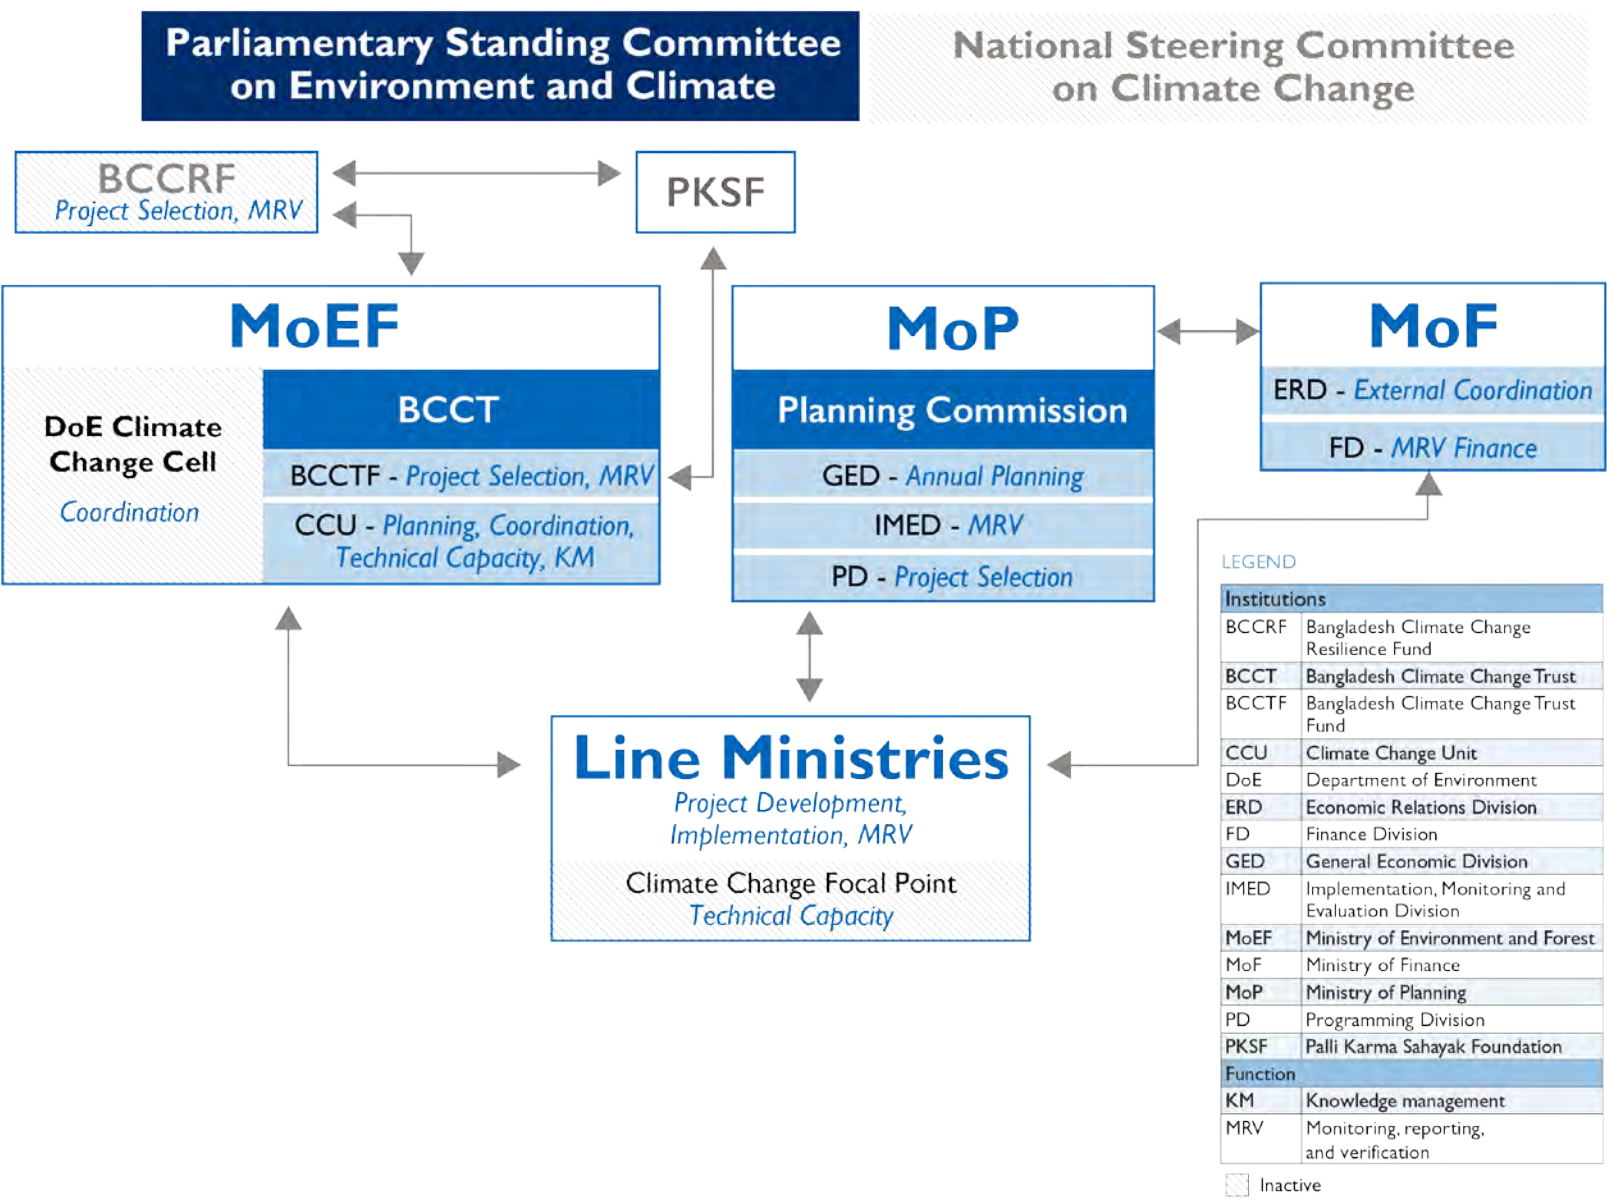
Parliamentary Standing Committee on Environment and Climate

National Steering Committee on Climate Change

BCCRF
Project Selection, MRV

PKSF

MoEF

DoE Climate Change Cell
Coordination

BCCT

BCCTF - Project Selection, MRV

CCU - Planning, Coordination, Technical Capacity, KM

MoP

Planning Commission

GED - Annual Planning

IMED - MRV

PD - Project Selection

MoF

ERD - External Coordination

FD - MRV Finance

Line Ministries
Project Development, Implementation, MRV

Climate Change Focal Point
Technical Capacity

LEGEND

| Institutions | |
|---|---|
| BCCRF | Bangladesh Climate Change Resilience Fund |
| BCCT | Bangladesh Climate Change Trust |
| BCCTF | Bangladesh Climate Change Trust Fund |
| CCU | Climate Change Unit |
| DoE | Department of Environment |
| ERD | Economic Relations Division |
| FD | Finance Division |
| GED | General Economic Division |
| IMED | Implementation, Monitoring and Evaluation Division |
| MoEF | Ministry of Environment and Forest |
| MoF | Ministry of Finance |
| MoP | Ministry of Planning |
| PD | Programming Division |
| PKSF | Palli Karma Sahayak Foundation |
| Function | |
| KM | Knowledge management |
| MRV | Monitoring, reporting, and verification |

Inactive